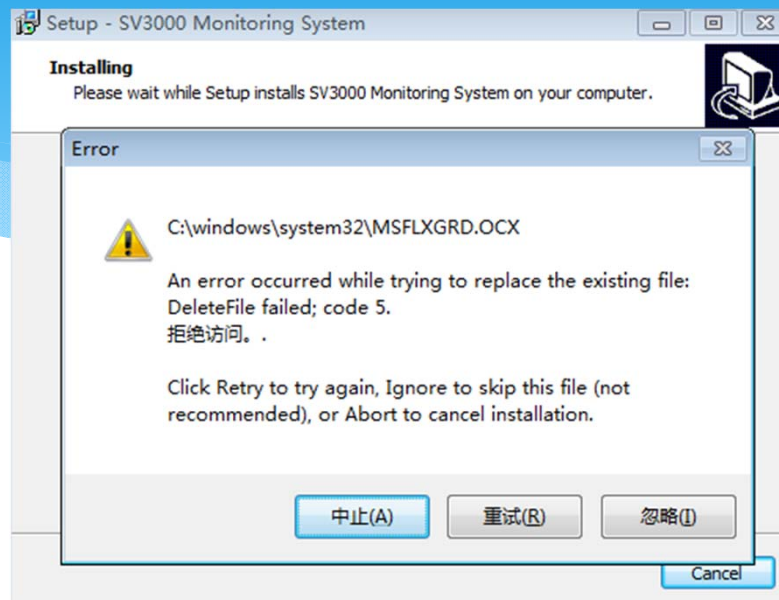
Setup - SV3000 Monitoring System

Installing
Please wait while Setup installs SV3000 Monitoring System on your computer.

Error

C:\windows\system32\MSFLXGRD.OCX

An error occurred while trying to replace the existing file: DeleteFile failed; code 5.
拒绝访问。.

Click Retry to try again, Ignore to skip this file (not recommended), or Abort to cancel installation.

中止(A) 重试(R) 忽略(I)

Cancel